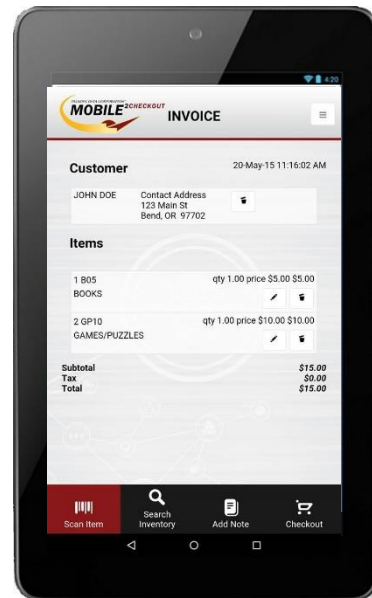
4:20

TRANSACTION CORPORATION
MOBILE2CHECKOUT INVOICE

Customer

20-May-15 11:16:02 AM

JOHN DOE Contact Address 123 Main St Bend, OR 97702

Items

1 B05 qty 1.00 price $5.00 $5.00
BOOKS

2 GP10 qty 1.00 price $10.00 $10.00
GAMES/PUZZLES

Subtotal $15.00
Tax $0.00
Total $15.00

Scan Item
Search Inventory
Add Note
Checkout